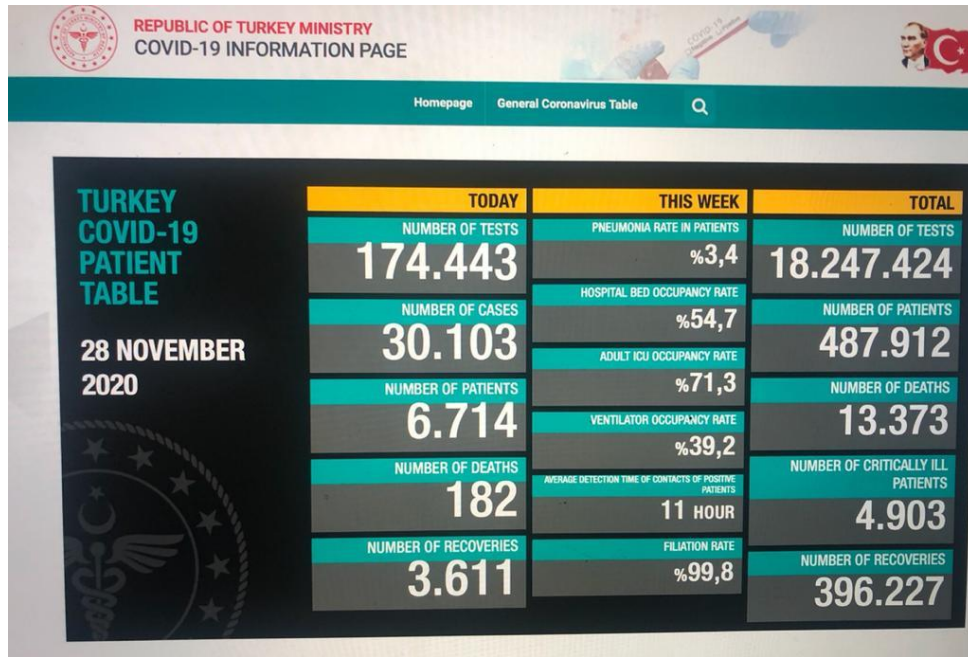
REPUBLIC OF TURKEY MINISTRY
COVID-19 INFORMATION PAGE

Homepage General Coronavirus Table

TURKEY COVID-19 PATIENT TABLE

28 NOVEMBER 2020

TODAY

NUMBER OF TESTS
174.443

NUMBER OF CASES
30.103

NUMBER OF PATIENTS
6.714

NUMBER OF DEATHS
182

NUMBER OF RECOVERIES
3.611

THIS WEEK

PNEUMONIA RATE IN PATIENTS
%3,4

HOSPITAL BED OCCUPANCY RATE
%54,7

ADULT ICU OCCUPANCY RATE
%71,3

VENTILATOR OCCUPANCY RATE
%39,2

AVERAGE DETECTION TIME OF CONTACTS OF POSITIVE PATIENTS
11 HOUR

FILIATION RATE
%99,8

TOTAL

NUMBER OF TESTS
18.247.424

NUMBER OF PATIENTS
487.912

NUMBER OF DEATHS
13.373

NUMBER OF CRITICALLY ILL PATIENTS
4.903

NUMBER OF RECOVERIES
396.227